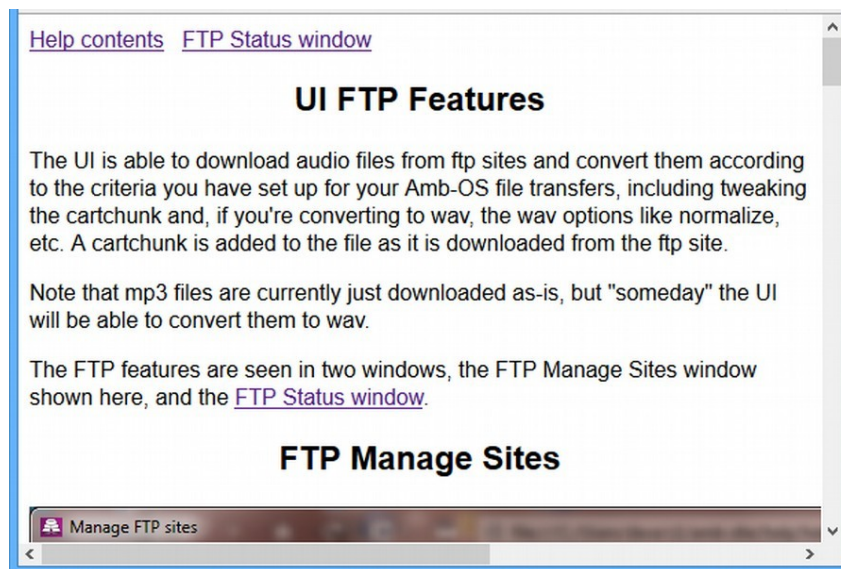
Help contents FTP Status window

UI FTP Features

The UI is able to download audio files from ftp sites and convert them according to the criteria you have set up for your Amb-OS file transfers, including tweaking the cartchunk and, if you're converting to wav, the wav options like normalize, etc. A cartchunk is added to the file as it is downloaded from the ftp site.

Note that mp3 files are currently just downloaded as-is, but "someday" the UI will be able to convert them to wav.

The FTP features are seen in two windows, the FTP Manage Sites window shown here, and the FTP Status window.

FTP Manage Sites

Manage FTP sites